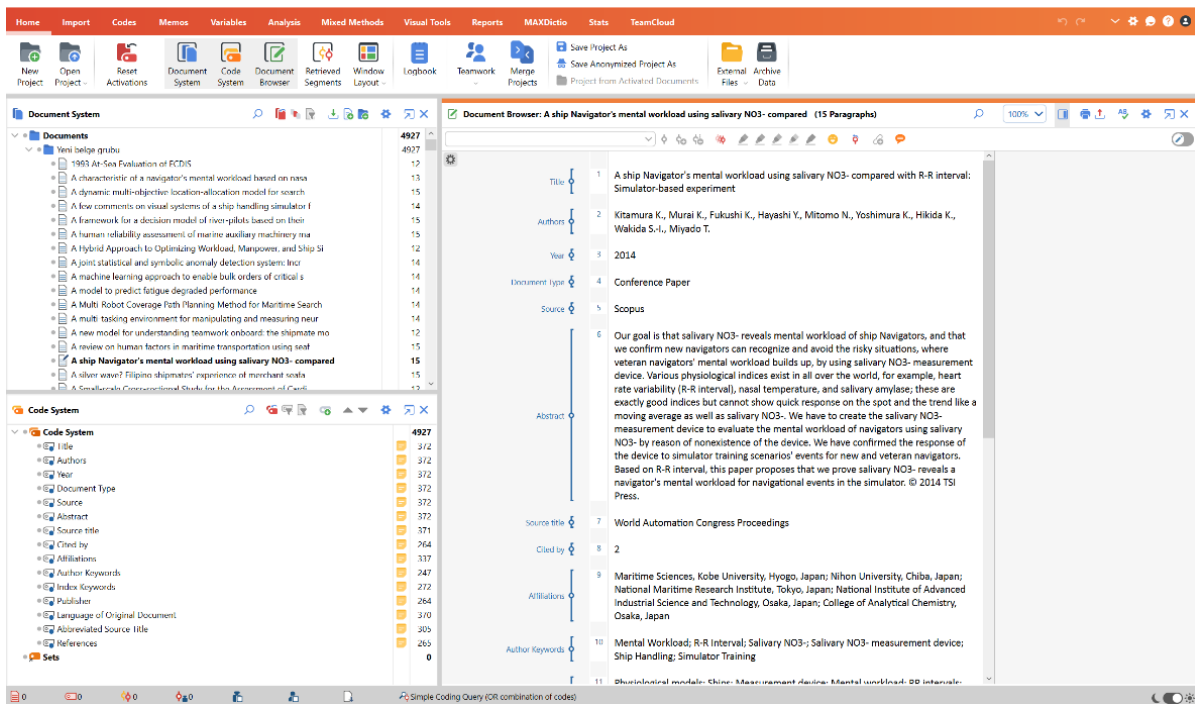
Home Import Codes Memos Variables Analysis Mixed Methods Visual Tools Reports MAXDictio Stats TeamCloud

New Project | Open Project | Reset Activations | Document System | Code System | Document Browser | Retrieved Segments | Window Layout | Logbook | Teamwork | Merge Projects | Save Project As | Save Anonymized Project As | Project from Activated Documents | External Files | Archive Data

Document System

| | |
|---|---|
| Documents | 4927 |
| Yeni belge grubu | 4927 |
| 1993 At-Sea Evaluation of ECDIS | 12 |
| A characteristic of a navigator's mental workload based on nasa | 13 |
| A dynamic multi-objective location-allocation model for search | 15 |
| A few comments on visual systems of a ship handling simulator f | 14 |
| A framework for a decision model of river-pilots based on their | 15 |
| A human reliability assessment of marine auxiliary machinery ma | 15 |
| A Hybrid Approach to Optimizing Workload, Manpower, and Ship Si | 12 |
| A joint statistical and symbolic anomaly detection system: Incr | 14 |
| A machine learning approach to enable bulk orders of critical s | 14 |
| A model to predict fatigue degraded performance | 14 |
| A Multi Robot Coverage Path Planning Method for Maritime Search | 14 |
| A multi-tasking environment for manipulating and measuring neur | 14 |
| A new model for understanding teamwork onboard: the shipmate mo | 12 |
| A review on human factors in maritime transportation using seat | 15 |
| A ship Navigator's mental workload using salivary NO3- compared | 15 |
| A silver wave? Filipino shipmates' experience of merchant seafa | 15 |
| A Small-scale Cross-sectional Study for the Assessment of Cardi | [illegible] |

Code System

| | |
|---|---|
| Code System | 4927 |
| Title | 372 |
| Authors | 372 |
| Year | 372 |
| Document Type | 372 |
| Source | 372 |
| Abstract | 372 |
| Source title | 371 |
| Cited by | 264 |
| Affiliations | 337 |
| Author Keywords | 247 |
| Index Keywords | 272 |
| Publisher | 264 |
| Language of Original Document | 370 |
| Abbreviated Source Title | 305 |
| References | 265 |
| Sets | 0 |

Document Browser: A ship Navigator's mental workload using salivary NO3- compared (15 Paragraphs)

100%

Title 1 A ship Navigator's mental workload using salivary NO3- compared with R-R interval: Simulator-based experiment

Authors 2 Kitamura K., Murai K., Fukushi K., Hayashi Y., Mitomo N., Yoshimura K., Hikida K., Wakida S.-I., Miyado T.

Year 3 2014

Document Type 4 Conference Paper

Source 5 Scopus

Abstract 6 Our goal is that salivary NO3- reveals mental workload of ship Navigators, and that we confirm new navigators can recognize and avoid the risky situations, where veteran navigators' mental workload builds up, by using salivary NO3- measurement device. Various physiological indices exist in all over the world, for example, heart rate variability (R-R interval), nasal temperature, and salivary amylase; these are exactly good indices but cannot show quick response on the spot and the trend like a moving average as well as salivary NO3-. We have to create the salivary NO3- measurement device to evaluate the mental workload of navigators using salivary NO3- by reason of nonexistence of the device. We have confirmed the response of the device to simulator training scenarios' events for new and veteran navigators. Based on R-R interval, this paper proposes that we prove salivary NO3- reveals a navigator's mental workload for navigational events in the simulator. © 2014 TSI Press.

Source title 7 World Automation Congress Proceedings

Cited by 8 2

Affiliations 9 Maritime Sciences, Kobe University, Hyogo, Japan; Nihon University, Chiba, Japan; National Maritime Research Institute, Tokyo, Japan; National Institute of Advanced Industrial Science and Technology, Osaka, Japan; College of Analytical Chemistry, Osaka, Japan

Author Keywords 10 Mental Workload; R-R Interval; Salivary NO3-; Salivary NO3- measurement device; Ship Handling; Simulator Training

11 Physiological models; Ships; Measurement device; Mental workload; RR intervals;

0 0 0 0 Simple Coding Query (OR combination of codes)